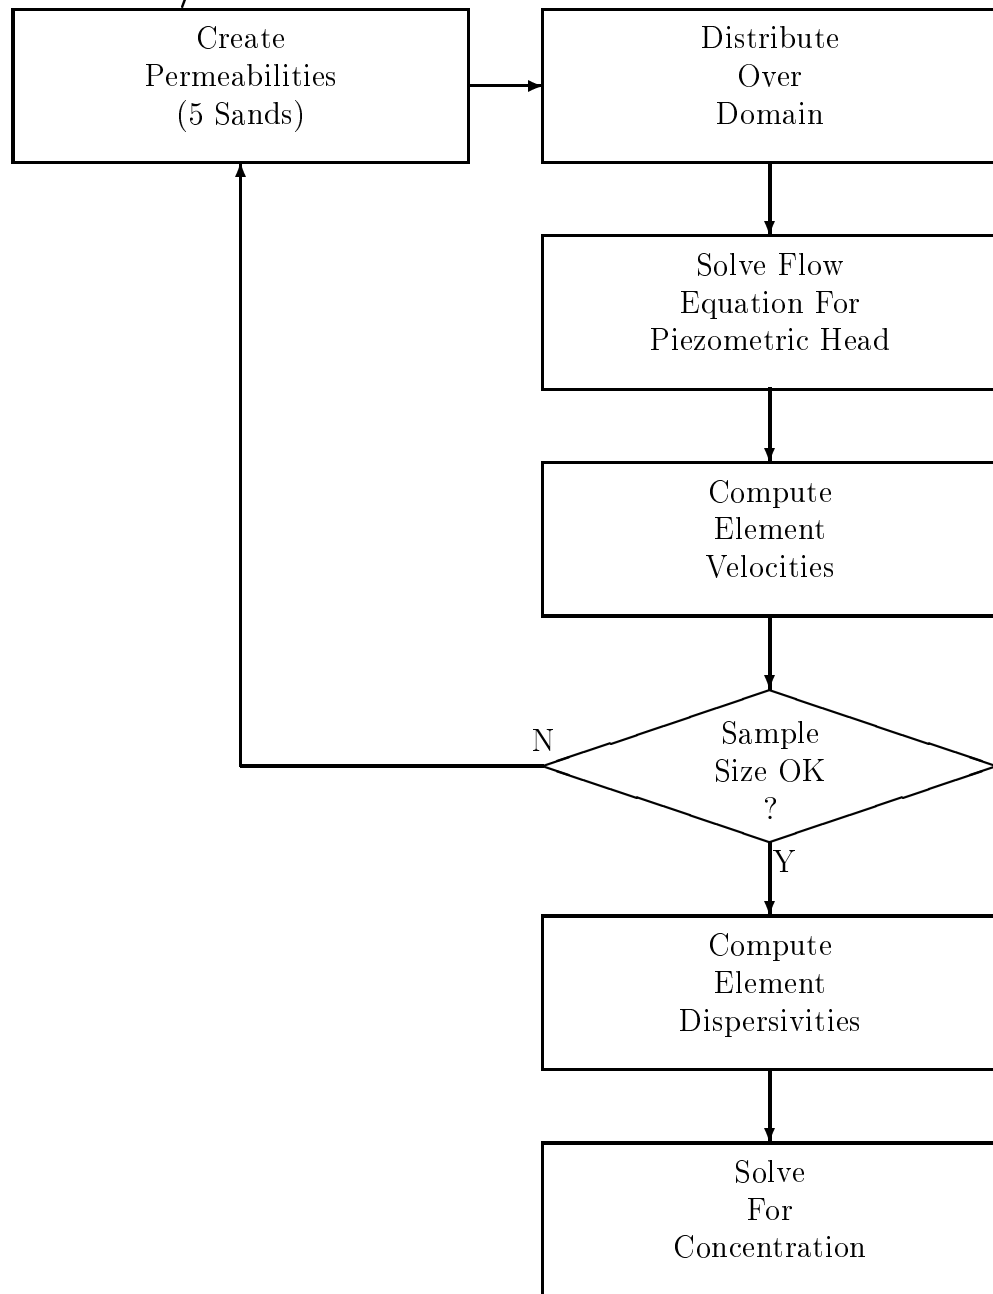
Create Permeabilities (5 Sands)

Distribute Over Domain

Solve Flow Equation For Piezometric Head

Compute Element Velocities

N

Sample Size OK ?

Y

Compute Element Dispersivities

Solve For Concentration